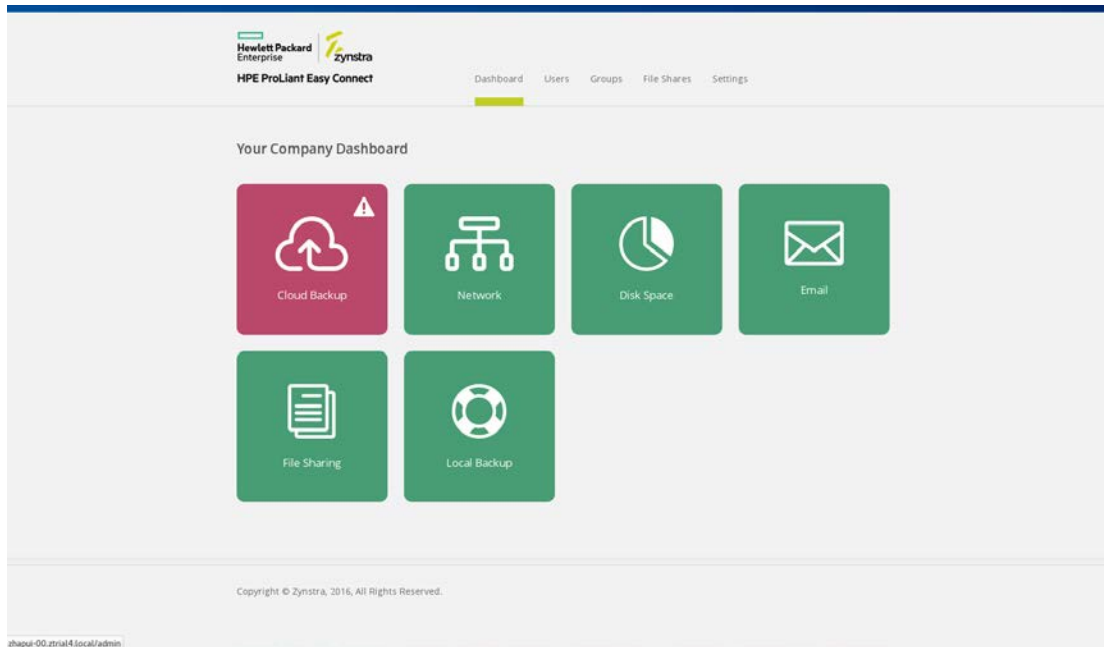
Hewlett Packard Enterprise
zynstra
HPE ProLiant Easy Connect

Dashboard Users Groups File Shares Settings

Your Company Dashboard

Cloud Backup

Network

Disk Space

Email

File Sharing

Local Backup

Copyright © Zynstra, 2016, All Rights Reserved.

zhapui-00.ztrial4.local/admin